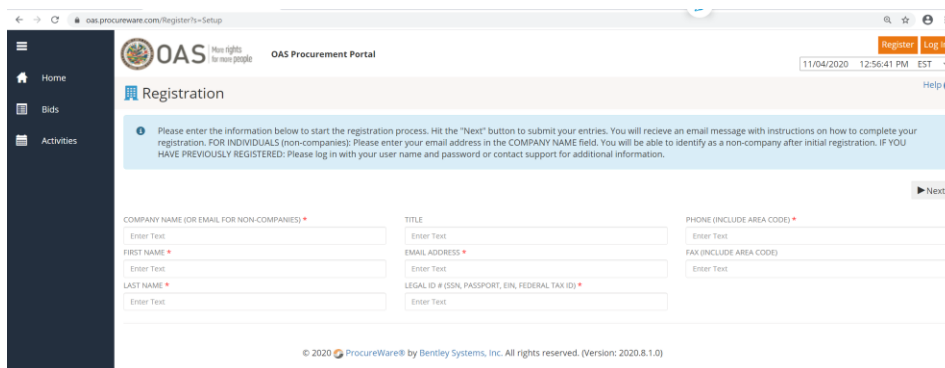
oas.procureware.com/Register?s=Setup

OAS More rights for more people

OAS Procurement Portal

Register Log In

11/04/2020 12:56:41 PM EST

Home

Bids

Activities

Registration

Help

Please enter the information below to start the registration process. Hit the "Next" button to submit your entries. You will recieve an email message with instructions on how to complete your registration. FOR INDIVIDUALS (non-companies): Please enter your email address in the COMPANY NAME field. You will be able to identify as a non-company after initial registration. IF YOU HAVE PREVIOUSLY REGISTERED: Please log in with your user name and password or contact support for additional information.

▶Next

COMPANY NAME (OR EMAIL FOR NON-COMPANIES) *
Enter Text

TITLE
Enter Text

PHONE (INCLUDE AREA CODE) *
Enter Text

FIRST NAME *
Enter Text

EMAIL ADDRESS *
Enter Text

FAX (INCLUDE AREA CODE)
Enter Text

LAST NAME *
Enter Text

LEGAL ID # (SSN, PASSPORT, EIN, FEDERAL TAX ID) *
Enter Text

© 2020 ProcureWare® by Bentley Systems, Inc. All rights reserved. (Version: 2020.8.1.0)